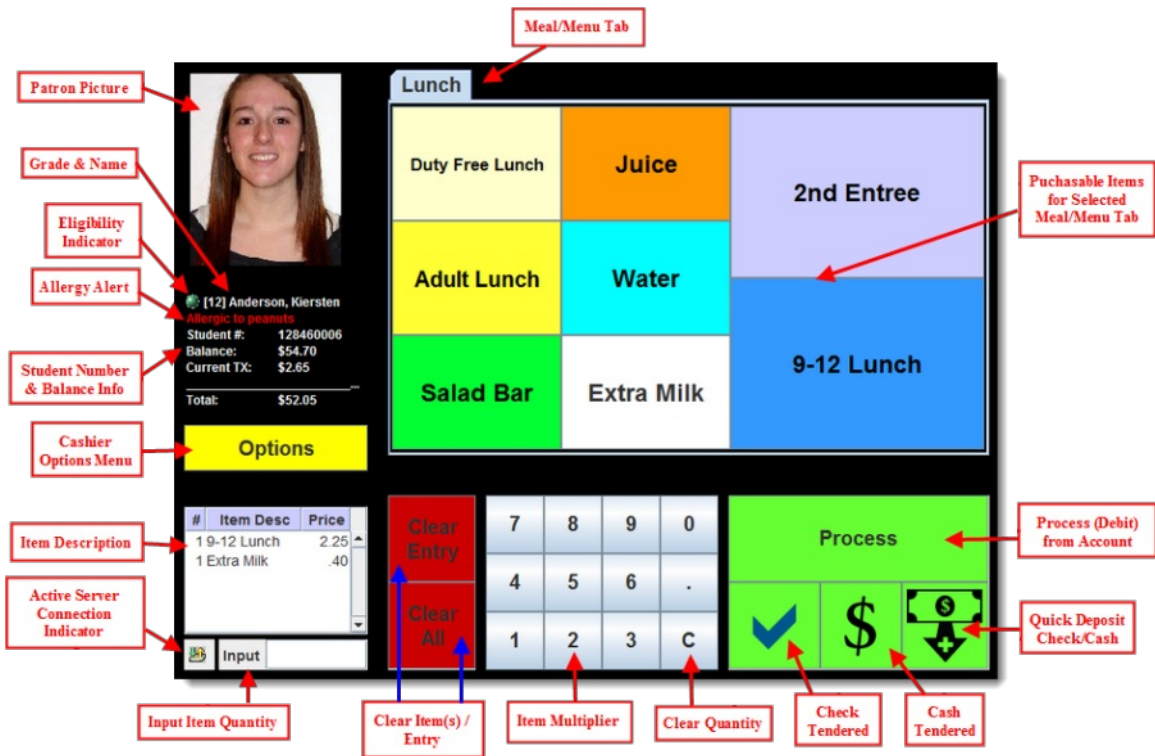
Meal/Menu Tab

Patron Picture

Grade & Name

Eligibility Indicator

Allergy Alert

Student Number & Balance Info

Cashier Options Menu

Item Description

Active Server Connection Indicator

Lunch

| Duty Free Lunch | Juice | 2nd Entree |
|---|---|---|
| Adult Lunch | Water | |
| Salad Bar | Extra Milk | 9-12 Lunch |

Puchasable Items for Selected Meal/Menu Tab

[12] Anderson, Kiersten
Allergic to peanuts
Student #: 128460006
Balance: $54.70
Current TX: $2.65
Total: $52.05

Options

| # | Item Desc | Price |
|---|---|---|
| 1 | 9-12 Lunch | 2.25 |
| 1 | Extra Milk | .40 |

Input

Clear Entry

Clear All

7 8 9 0
4 5 6 .
1 2 3 C

Process

$

Process (Debit) from Account

Quick Deposit Check/Cash

Input Item Quantity

Clear Item(s) / Entry

Item Multiplier

Clear Quantity

Check Tendered

Cash Tendered